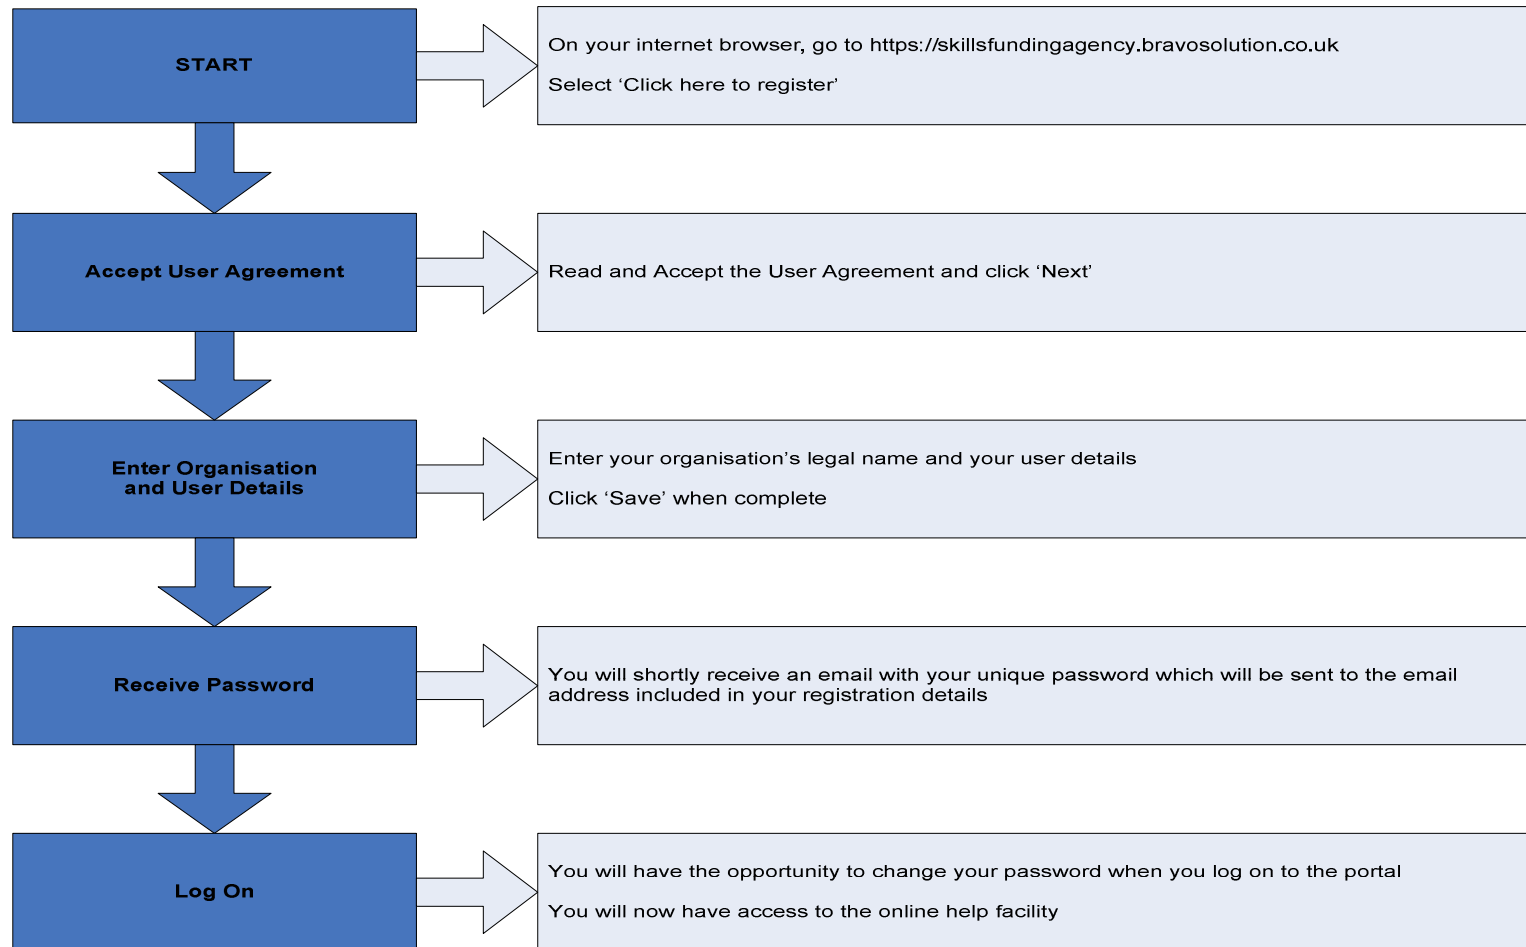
START

On your internet browser, go to https://skillsfundingagency.bravosolution.co.uk

Select ‘Click here to register’

Accept User Agreement

Read and Accept the User Agreement and click ‘Next’

Enter Organisation and User Details

Enter your organisation’s legal name and your user details

Click ‘Save’ when complete

Receive Password

You will shortly receive an email with your unique password which will be sent to the email address included in your registration details

Log On

You will have the opportunity to change your password when you log on to the portal

You will now have access to the online help facility